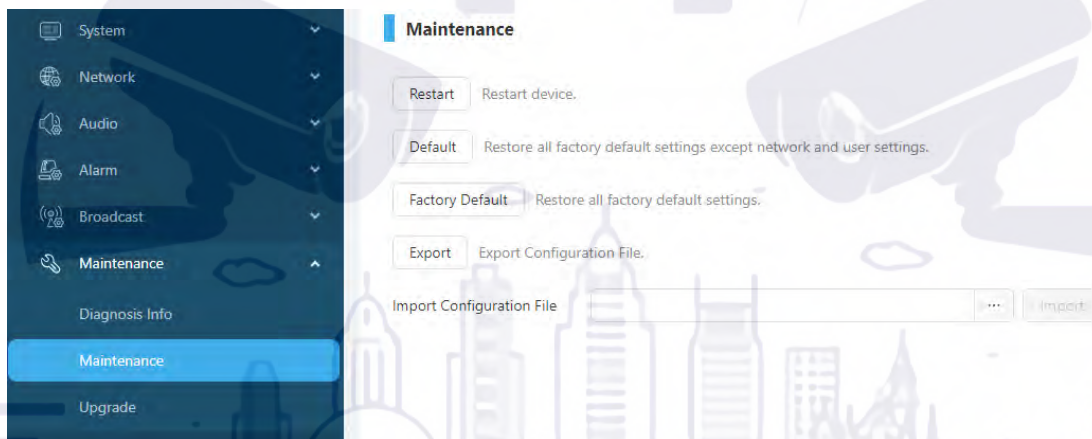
System
Network
Audio
Alarm
Broadcast
Maintenance
Diagnosis Info
Maintenance
Upgrade

Maintenance

Restart Restart device.

Default Restore all factory default settings except network and user settings.

Factory Default Restore all factory default settings.

Export Export Configuration File.

Import Configuration File ··· Import